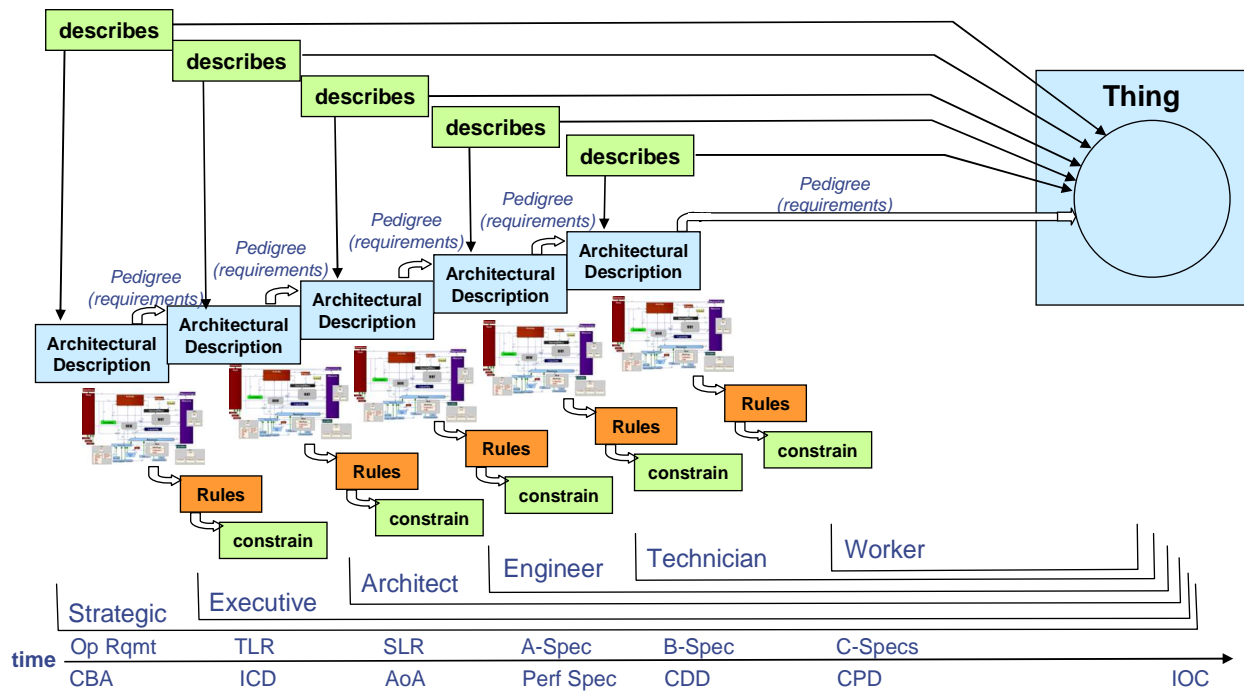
describes

describes

describes

describes

describes

Thing

Pedigree (requirements)

Pedigree (requirements)

Pedigree (requirements)

Pedigree (requirements)

Pedigree (requirements)

Architectural Description

Architectural Description

Architectural Description

Architectural Description

Architectural Description

Rules

constrain

Rules

constrain

Rules

constrain

Rules

constrain

Rules

constrain

Strategic

Executive

Architect

Engineer

Technician

Worker

time

Op Rqmt

CBA

TLR

ICD

SLR

AoA

A-Spec

Perf Spec

B-Spec

CDD

C-Specs

CPD

IOC